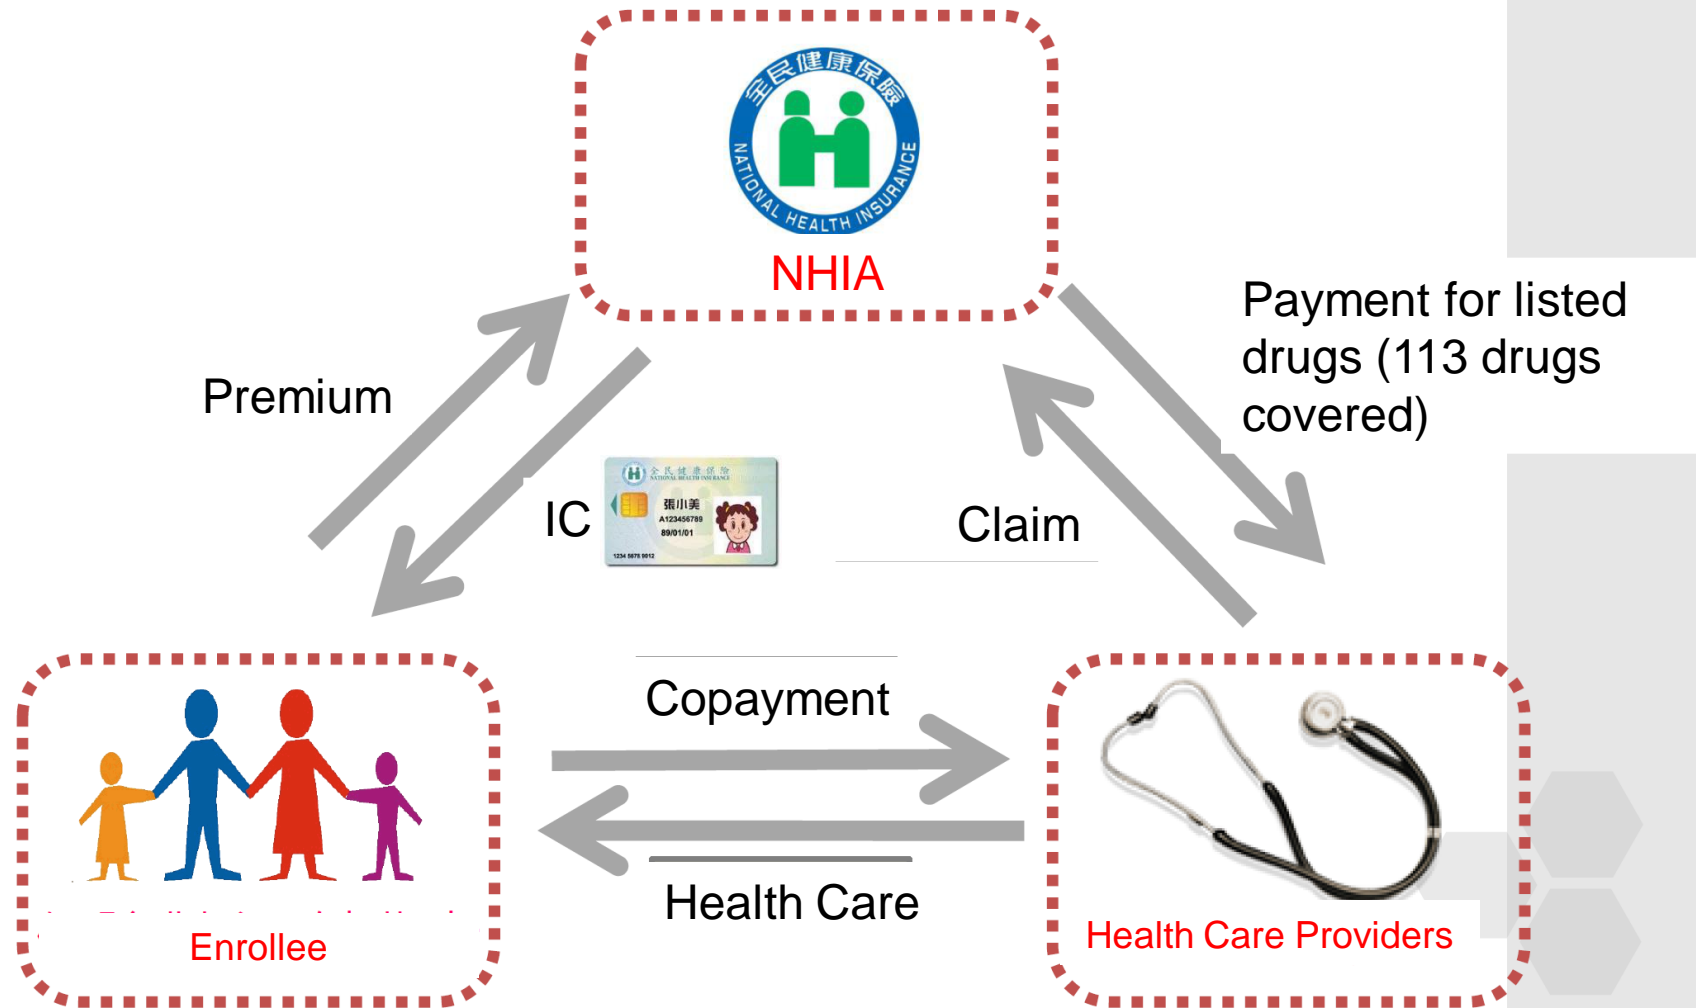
全民健康保險
NATIONAL HEALTH INSURANCE
NHIA

Payment for listed drugs (113 drugs covered)

Premium

IC

全民健康保險
NATIONAL HEALTH INSURANCE
張小美
A123456789
89/01/01
1234 5678 9012

Claim

Copayment

Health Care

Enrollee

Health Care Providers